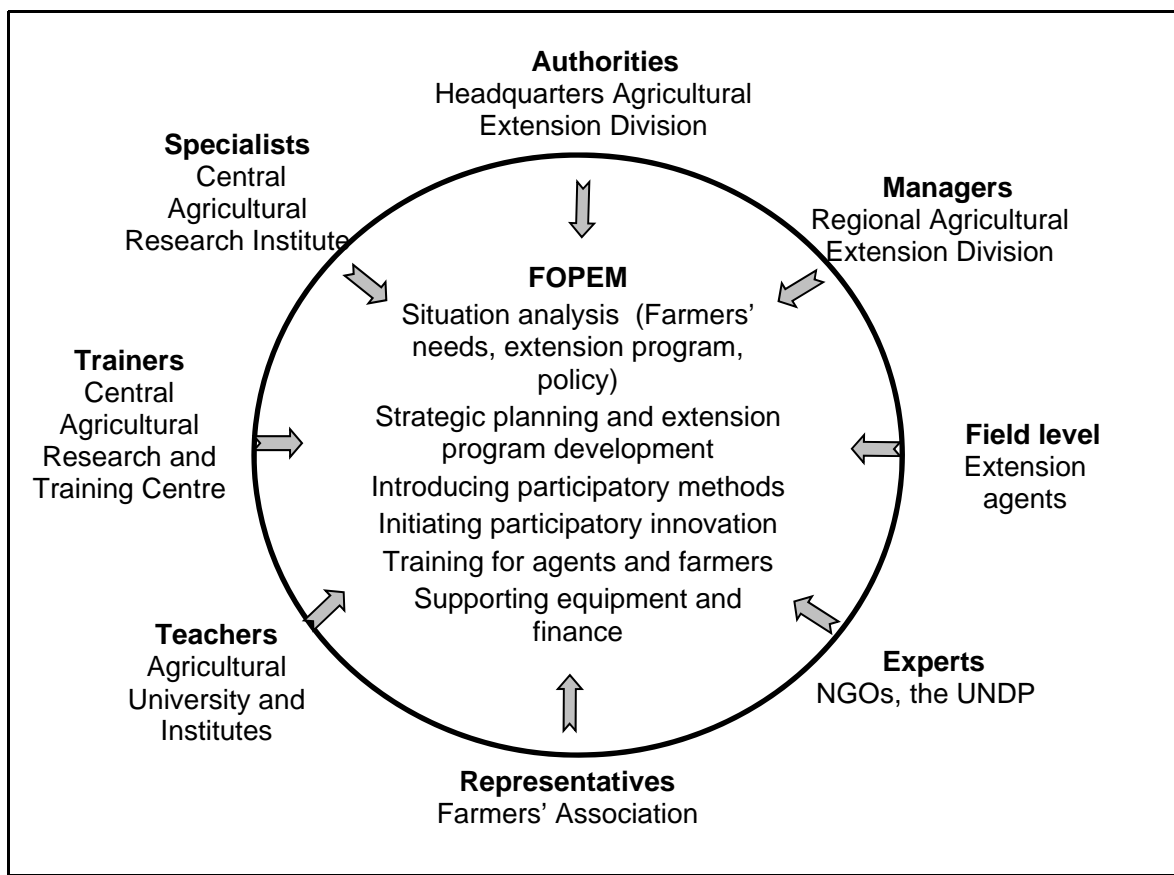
**Authorities**
Headquarters Agricultural Extension Division

**Specialists**
Central Agricultural Research Institute

**Managers**
Regional Agricultural Extension Division

**FOPEM**
Situation analysis (Farmers' needs, extension program, policy)
Strategic planning and extension program development
Introducing participatory methods
Initiating participatory innovation
Training for agents and farmers
Supporting equipment and finance

**Trainers**
Central Agricultural Research and Training Centre

**Field level**
Extension agents

**Teachers**
Agricultural University and Institutes

**Experts**
NGOs, the UNDP

**Representatives**
Farmers' Association